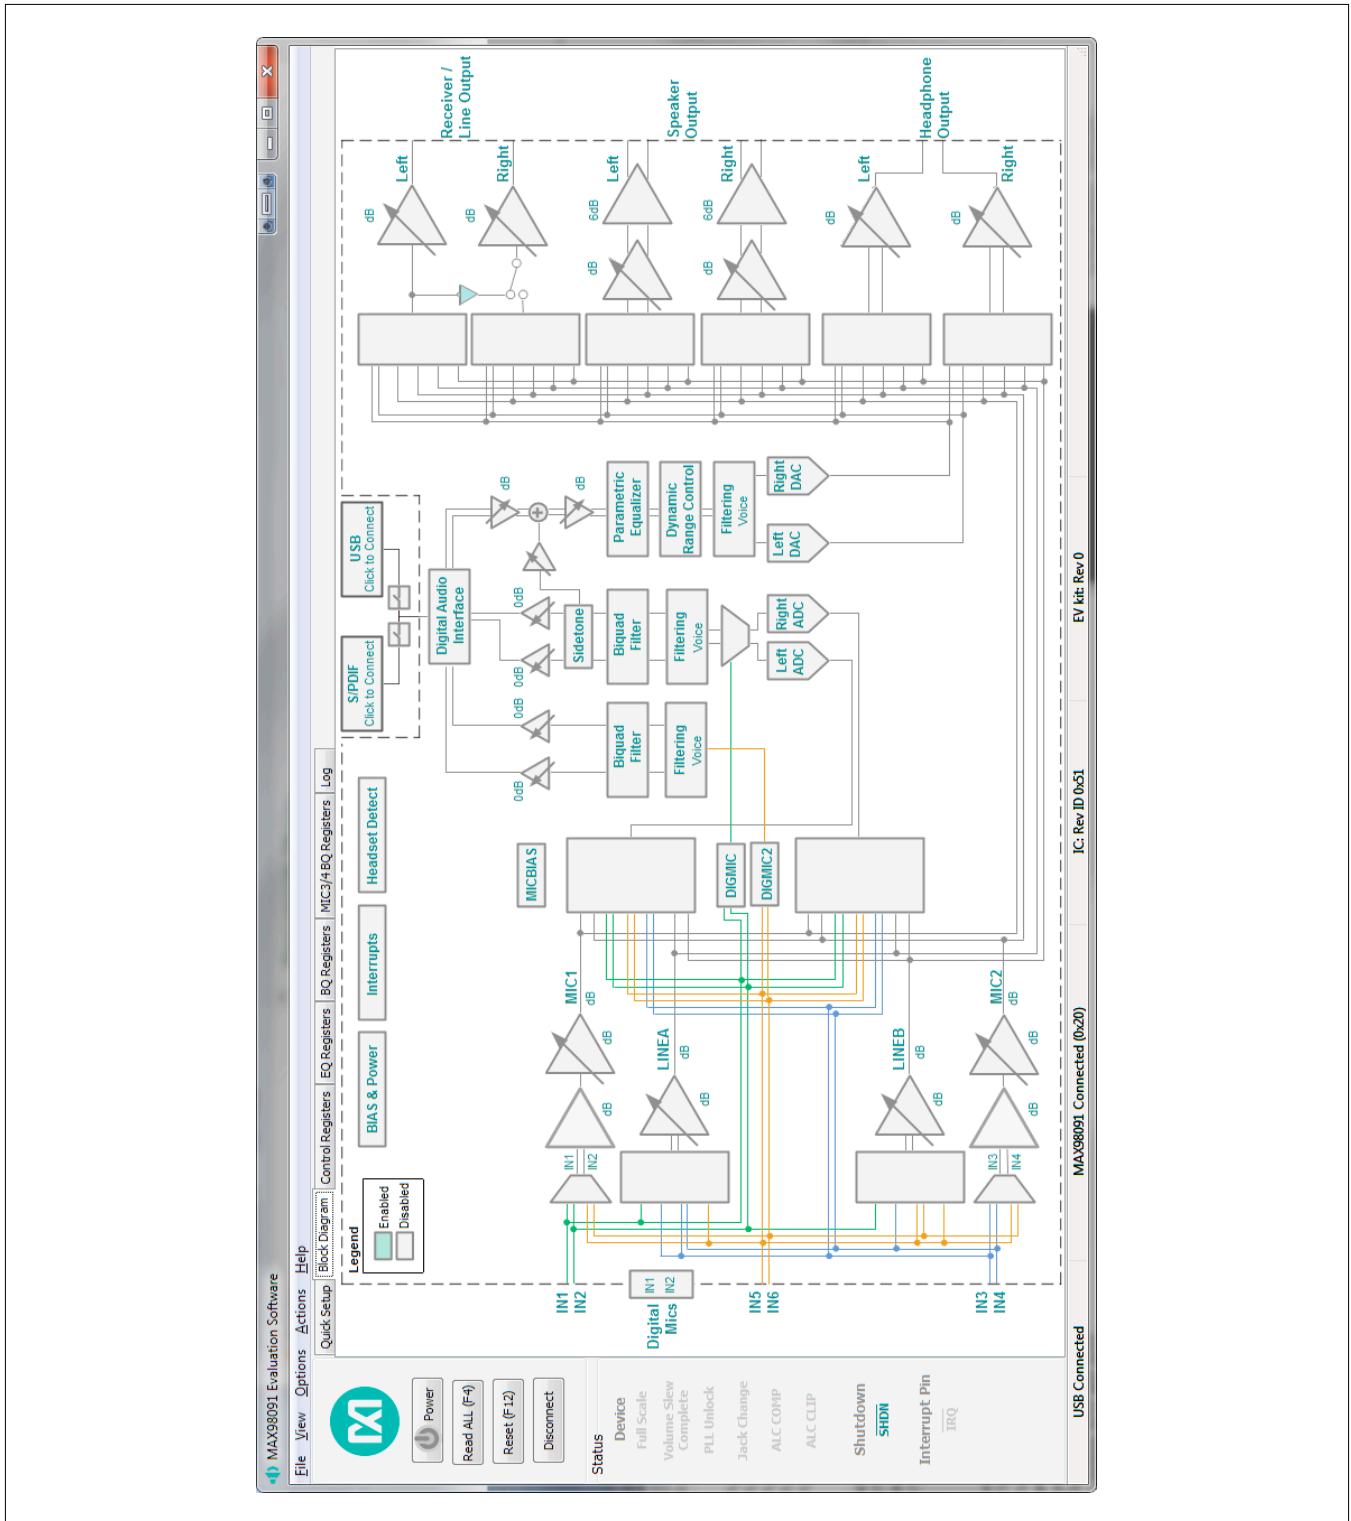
MAX98091 Evaluation Software

File View Options Actions Help

Quick Setup | Block Diagram | Control Registers | EQ Registers | BQ Registers | MIC3/4 BQ Registers | Log

Power

Read ALL (F4)

Reset (F12)

Disconnect

Status

Device

Full Scale

Volume Slew Complete

PLL Unlock

Jack Change

ALC COMP

ALC CLIP

Shutdown

SHDN

Interrupt Pin

IRQ

Legend

Enabled

Disabled

BIAS & Power

Interrupts

Headset Detect

S/PDIF
Click to Connect

USB
Click to Connect

Digital Audio Interface

MICBIAS

Receiver / Line Output

Left

Right

Speaker Output

Left

Right

Headphone Output

Left

Right

dB

dB

6dB

6dB

dB

dB

dB

dB

dB

dB

Parametric Equalizer

Dynamic Range Control

Filtering Voice

Right DAC

Left DAC

Sidetone

0dB

0dB

0dB

0dB

Biquad Filter

Filtering Voice

Right ADC

Left ADC

Biquad Filter

Filtering Voice

DIGMIC

DIGMIC2

MIC1

dB

dB

dB

LINEA

dB

dB

LINEB

dB

dB

MIC2

dB

dB

dB

IN1

IN2

IN3

IN4

IN1

IN2

Digital Mics

IN1

IN2

IN5

IN6

IN3

IN4

USB Connected

MAX98091 Connected (0x20)

IC: Rev ID 0x51

EV kit: Rev 0